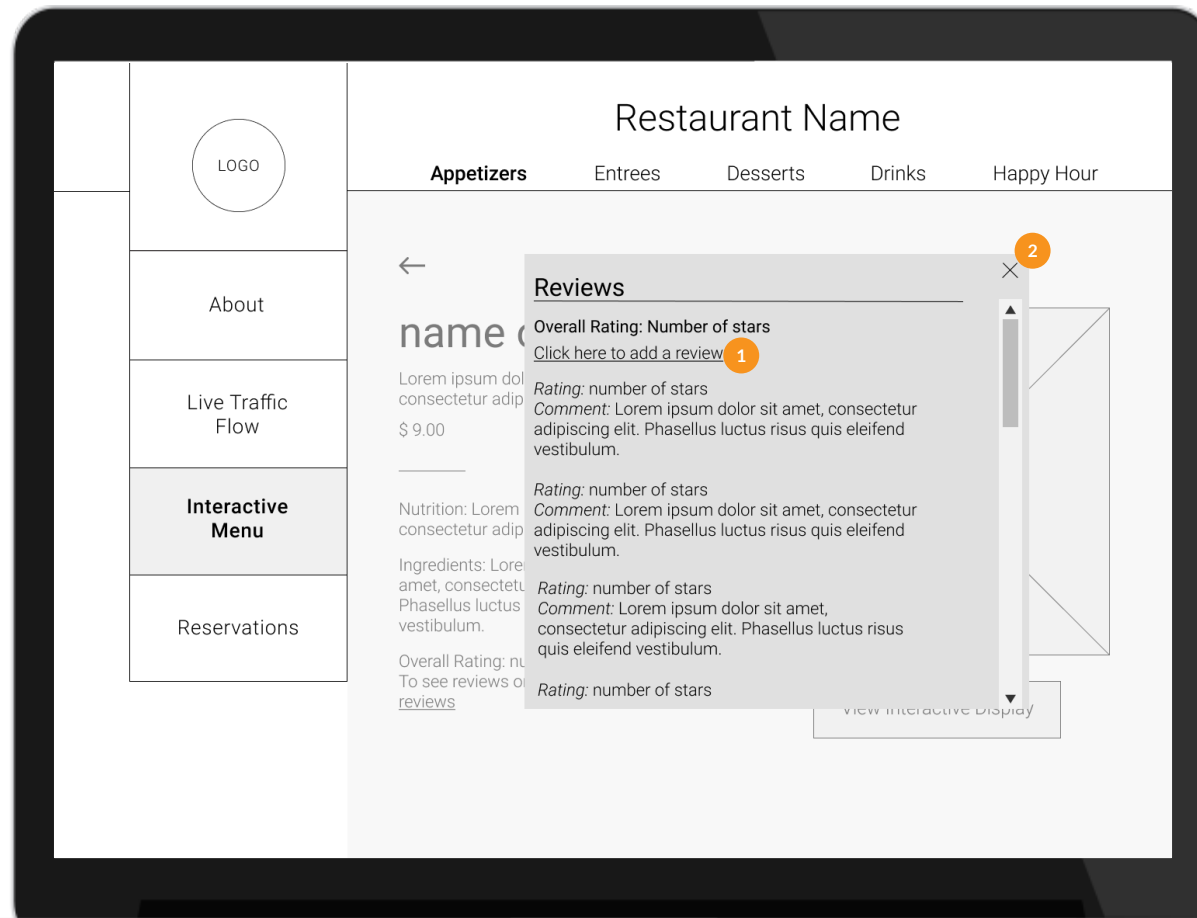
LOGO

Restaurant Name

Appetizers Entrees Desserts Drinks Happy Hour

About

Live Traffic Flow

Interactive Menu

Reservations

←

name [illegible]

Lorem ipsum dol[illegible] consectetur adip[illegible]

$ 9.00

Nutrition: Lorem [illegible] consectetur adip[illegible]

Ingredients: Lore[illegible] amet, consectetu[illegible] Phasellus luctus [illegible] vestibulum.

Overall Rating: nu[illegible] To see reviews o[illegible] reviews

Reviews

2

Overall Rating: Number of stars

Click here to add a review 1

*Rating:* number of stars
*Comment:* Lorem ipsum dolor sit amet, consectetur adipiscing elit. Phasellus luctus risus quis eleifend vestibulum.

*Rating:* number of stars
*Comment:* Lorem ipsum dolor sit amet, consectetur adipiscing elit. Phasellus luctus risus quis eleifend vestibulum.

*Rating:* number of stars
*Comment:* Lorem ipsum dolor sit amet, consectetur adipiscing elit. Phasellus luctus risus quis eleifend vestibulum.

*Rating:* number of stars

View Interactive Display